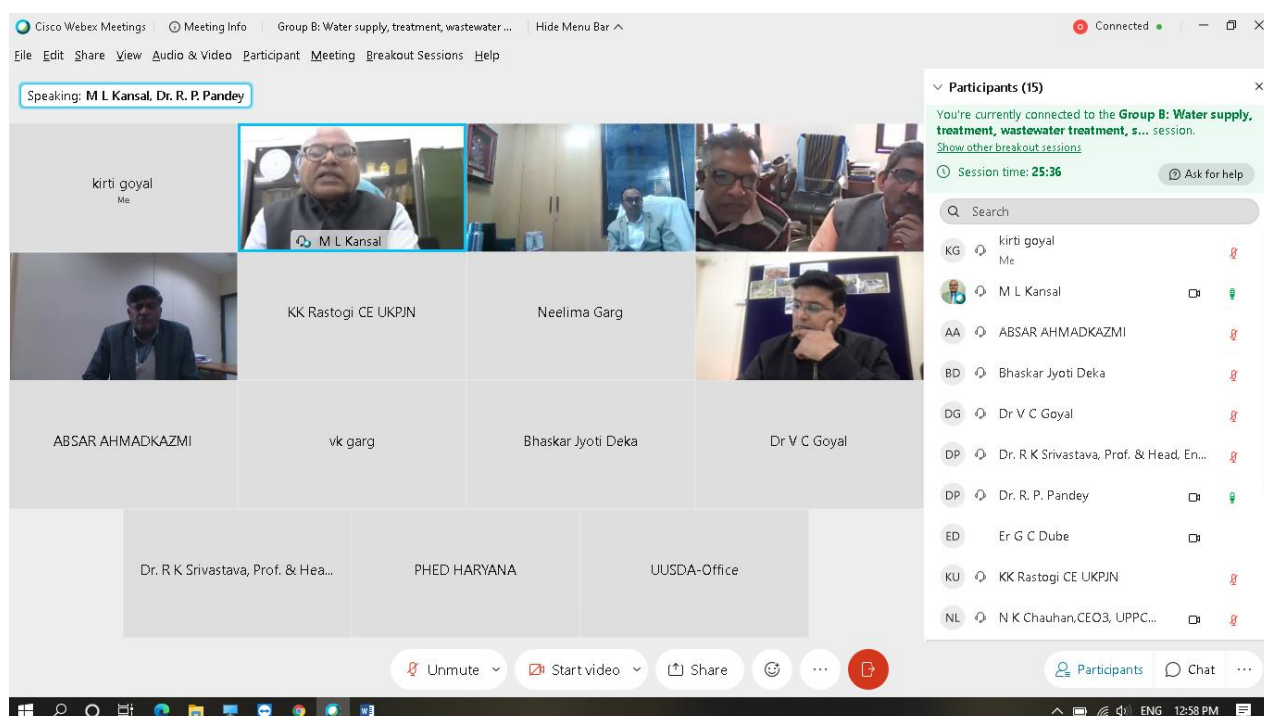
Cisco Webex Meetings | Meeting Info | Group B: Water supply, treatment, wastewater ... | Hide Menu Bar

Connected

File Edit Share View Audio & Video Participant Meeting Breakout Sessions Help

Speaking: M L Kansal, Dr. R. P. Pandey

kirti goyal
Me

M L Kansal

KK Rastogi CE UKPJN

Neelima Garg

ABSAR AHMADKAZMI

vk garg

Bhaskar Jyoti Deka

Dr V C Goyal

Dr. R K Srivastava, Prof. & Hea...

PHED HARYANA

UUSDA-Office

Participants (15)

You're currently connected to the Group B: Water supply, treatment, wastewater treatment, s... session.
Show other breakout sessions

Session time: 25:36

Ask for help

Search

KG kirti goyal
Me

M L Kansal

AA ABSAR AHMADKAZMI

BD Bhaskar Jyoti Deka

DG Dr V C Goyal

DP Dr. R K Srivastava, Prof. & Head, En...

DP Dr. R. P. Pandey

ED Er G C Dube

KU KK Rastogi CE UKPJN

NL N K Chauhan,CEO3, UPPC...

Unmute

Start video

Share

Participants

Chat

ENG 12:58 PM